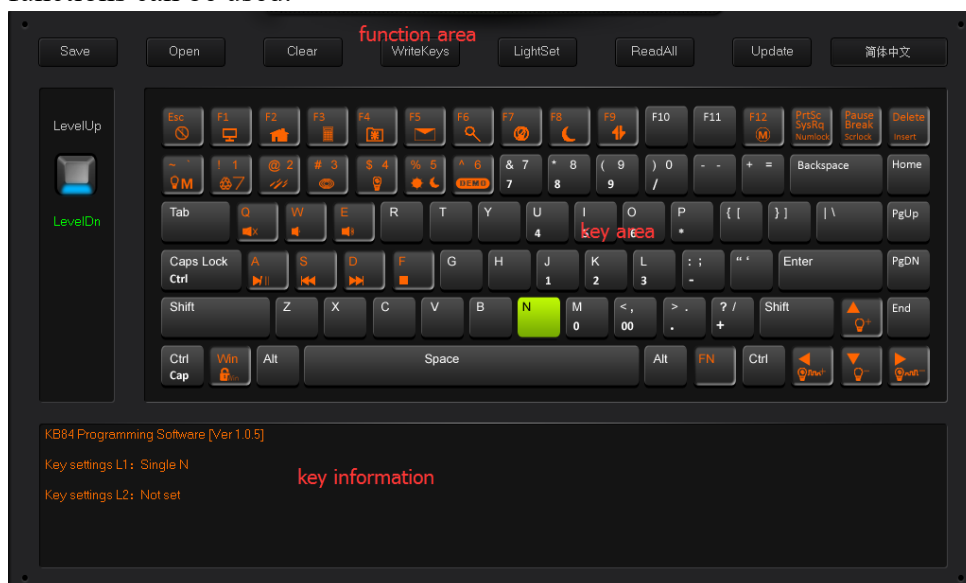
function area

Save Open Clear WriteKeys LightSet ReadAll Update 简体中文

LevelUp

LevelDn

Esc F1 F2 F3 F4 F5 F6 F7 F8 F9 F10 F11 F12 PrtSc SysRq Numlock Pause Break Scrlock Delete Insert

~ ` ! 1 @ 2 # 3 $ 4 % 5 ^ 6 DEMO & 7 7 * 8 8 ( 9 9 ) 0 / - - + = Backspace Home

Tab Q W E R T Y U 4 I 5 O 6 P * { [ } ] | \ PgUp

key area

Caps Lock Ctrl A S D F G H J 1 K 2 L 3 : ; - " ' Enter PgDN

Shift Z X C V B N M 0 < , 00 > . . ? / + Shift End

Ctrl Cap Win Alt Space Alt FN Ctrl

KB84 Programming Software [Ver 1.0.5]

key information

Key settings L1：Single N

Key settings L2：Not set